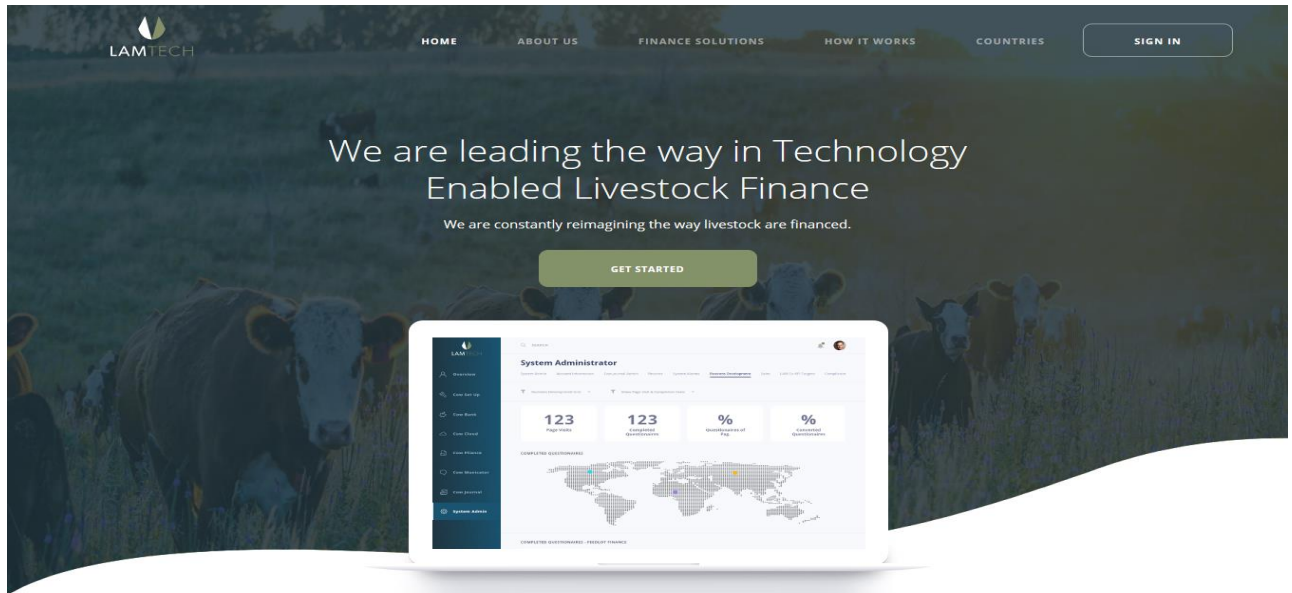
LAMTECH

HOME ABOUT US FINANCE SOLUTIONS HOW IT WORKS COUNTRIES SIGN IN

We are leading the way in Technology Enabled Livestock Finance

We are constantly reimagining the way livestock are financed.

GET STARTED

LAMTECH

Search

System Administrator

Overview

Cow Set Up

Cow Build

Cow Cloud

Cow Finance

Cow Monitor

Cow Journal

System Admin

123
Page Visits

123
Completed Questionnaires

%
Questionnaires of Pay

%
Converted Questionnaires

COMPLETED QUESTIONNAIRE

COMPLETED QUESTIONNAIRE - FEEDLOT FINANCE